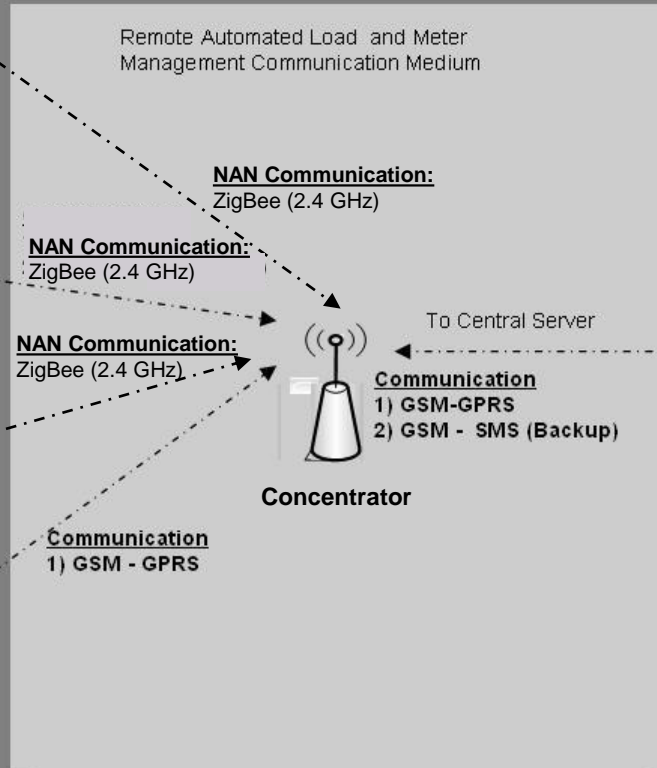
Remote Automated Load and Meter Management Communication Medium

NAN Communication:
ZigBee (2.4 GHz)

NAN Communication:
ZigBee (2.4 GHz)

To Central Server

NAN Communication:
ZigBee (2.4 GHz)

Communication
1) GSM-GPRS
2) GSM - SMS (Backup)

Concentrator

Communication
1) GSM - GPRS